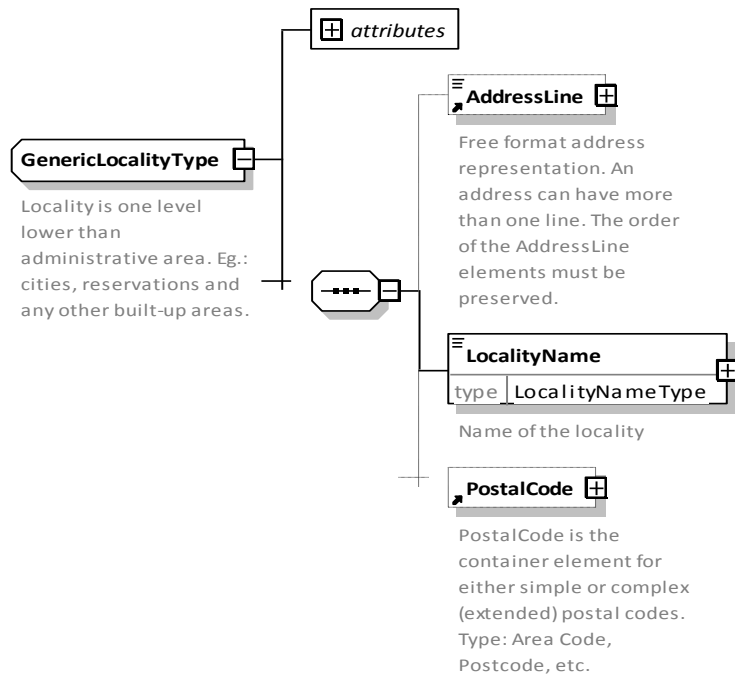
attributes

GenericLocalityType

Locality is one level lower than administrative area. Eg.: cities, reservations and any other built-up areas.

AddressLine

Free format address representation. An address can have more than one line. The order of the AddressLine elements must be preserved.

LocalityName

| type | LocalityNameType |
|---|---|

Name of the locality

PostalCode

PostalCode is the container element for either simple or complex (extended) postal codes. Type: Area Code, Postcode, etc.